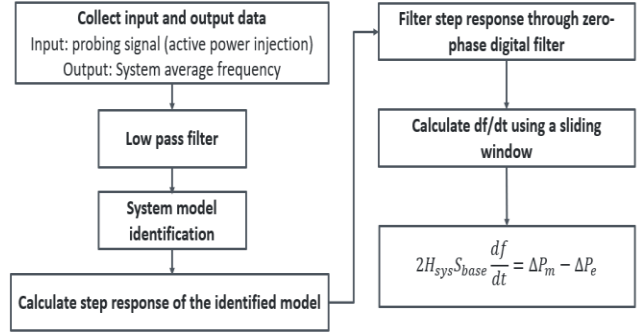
Collect input and output data
Input: probing signal (active power injection)
Output: System average frequency

Low pass filter

System model identification

Calculate step response of the identified model

Filter step response through zero-phase digital filter

Calculate df/dt using a sliding window

$2H_{sys}S_{base}\frac{df}{dt} = \Delta P_m - \Delta P_e$